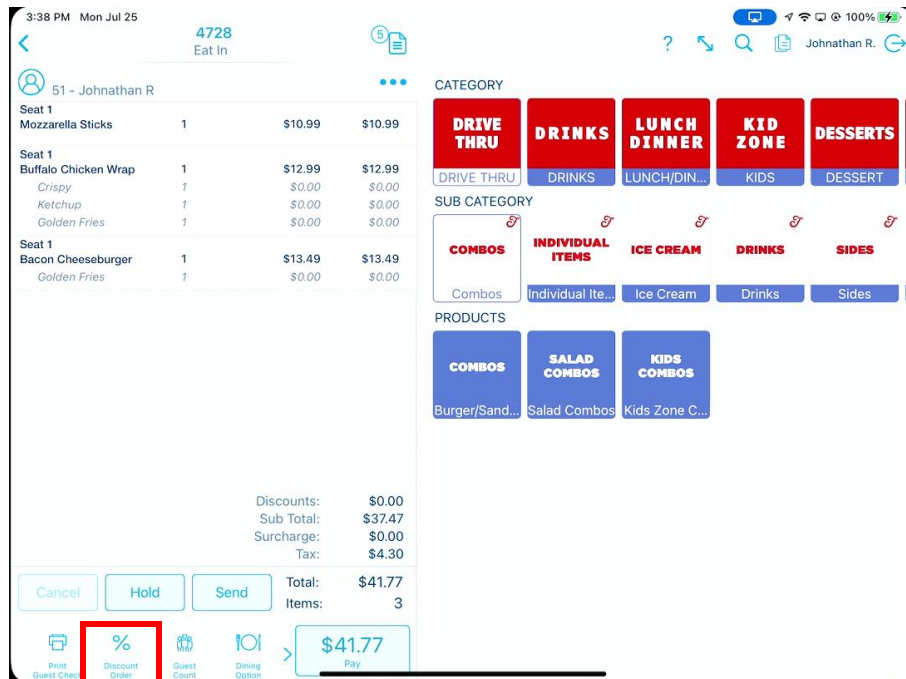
3:38 PM Mon Jul 25

100%

4728
Eat In

5

?

Johnathan R.

51 - Johnathan R

•••

Seat 1
| Mozzarella Sticks | 1 | $10.99 | $10.99 |
|---|---|---|---|

Seat 1
| Buffalo Chicken Wrap | 1 | $12.99 | $12.99 |
|---|---|---|---|
| Crispy | 1 | $0.00 | $0.00 |
| Ketchup | 1 | $0.00 | $0.00 |
| Golden Fries | 1 | $0.00 | $0.00 |

Seat 1
| Bacon Cheeseburger | 1 | $13.49 | $13.49 |
|---|---|---|---|
| Golden Fries | 1 | $0.00 | $0.00 |

Discounts: $0.00
Sub Total: $37.47
Surcharge: $0.00
Tax: $4.30

Cancel
Hold
Send
Total: $41.77
Items: 3

Print Guest Check
Discount Order
Guest Count
Dining Option
$41.77
Pay

CATEGORY
DRIVE THRU
DRIVE THRU
DRINKS
DRINKS
LUNCH DINNER
LUNCH/DIN...
KID ZONE
KIDS
DESSERTS
DESSERT

SUB CATEGORY
COMBOS
Combos
INDIVIDUAL ITEMS
Individual Ite...
ICE CREAM
Ice Cream
DRINKS
Drinks
SIDES
Sides

PRODUCTS
COMBOS
Burger/Sand...
SALAD COMBOS
Salad Combos
KIDS COMBOS
Kids Zone C...